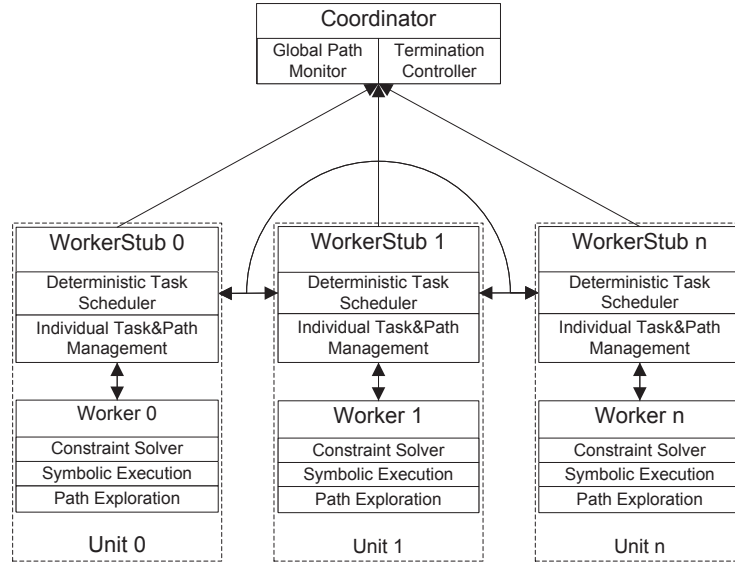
Coordinator
Global Path Monitor
Termination Controller

WorkerStub 0
Deterministic Task Scheduler
Individual Task&Path Management
Worker 0
Constraint Solver
Symbolic Execution
Path Exploration
Unit 0

WorkerStub 1
Deterministic Task Scheduler
Individual Task&Path Management
Worker 1
Constraint Solver
Symbolic Execution
Path Exploration
Unit 1

WorkerStub n
Deterministic Task Scheduler
Individual Task&Path Management
Worker n
Constraint Solver
Symbolic Execution
Path Exploration
Unit n